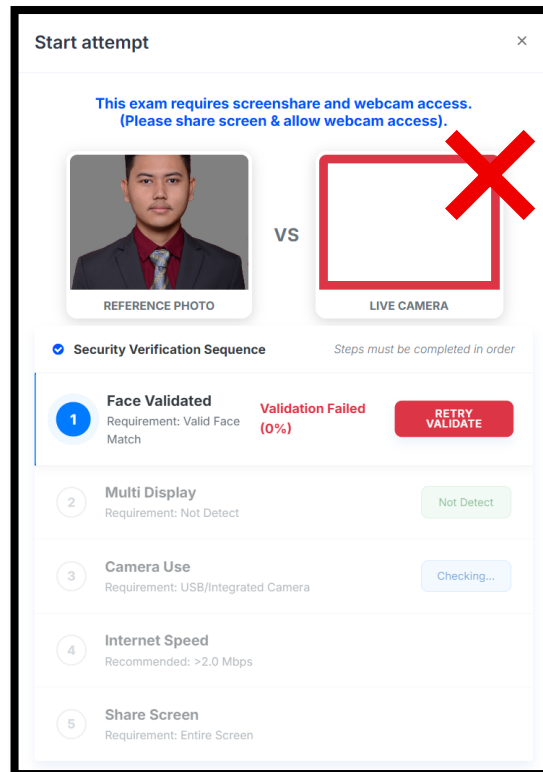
Start attempt

×

This exam requires screenshare and webcam access.
(Please share screen & allow webcam access).

REFERENCE PHOTO

VS

LIVE CAMERA

Security Verification Sequence

Steps must be completed in order

1

Face Validated
Requirement: Valid Face Match

Validation Failed (0%)

RETRY VALIDATE

2

Multi Display
Requirement: Not Detect

Not Detect

3

Camera Use
Requirement: USB/Integrated Camera

Checking...

4

Internet Speed
Recommended: >2.0 Mbps

5

Share Screen
Requirement: Entire Screen